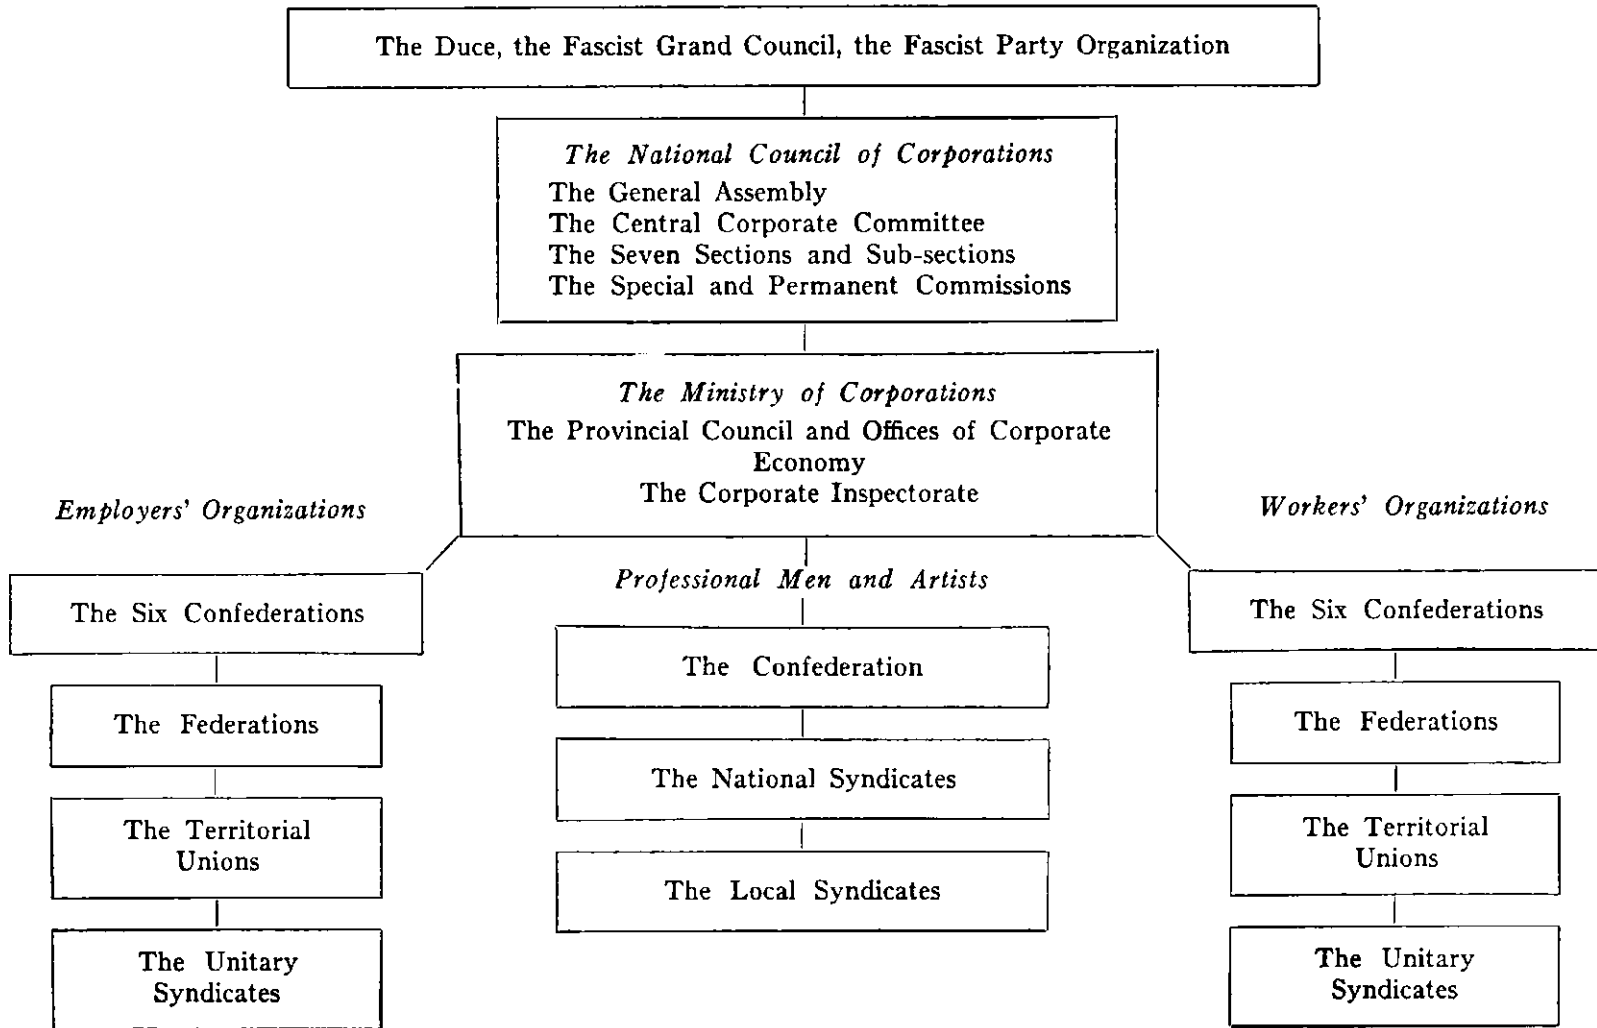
The Duce, the Fascist Grand Council, the Fascist Party Organization

*The National Council of Corporations*
The General Assembly
The Central Corporate Committee
The Seven Sections and Sub-sections
The Special and Permanent Commissions

*The Ministry of Corporations*
The Provincial Council and Offices of Corporate Economy
The Corporate Inspectorate

*Employers' Organizations*

The Six Confederations

The Federations

The Territorial Unions

The Unitary Syndicates

*Professional Men and Artists*

The Confederation

The National Syndicates

The Local Syndicates

*Workers' Organizations*

The Six Confederations

The Federations

The Territorial Unions

The Unitary Syndicates